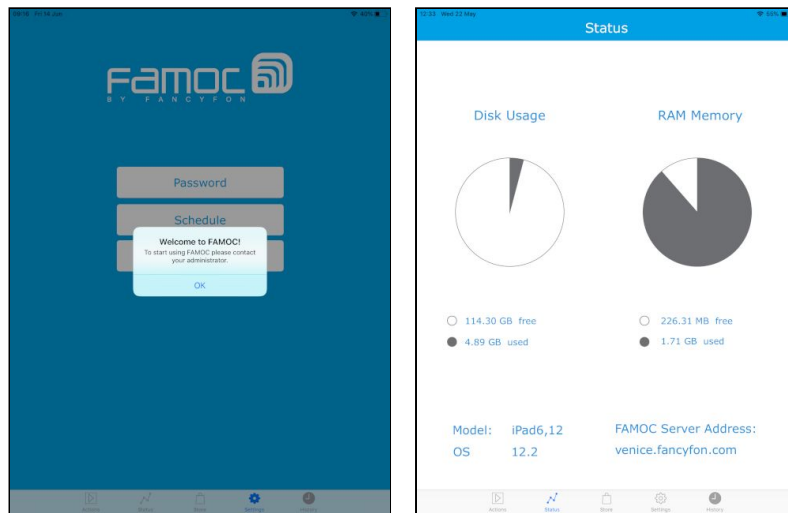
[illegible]

FAMOC
BY FANCYFON

Password

Schedule

Welcome to FAMOC!
To start using FAMOC please contact your administrator.

OK

Actions Status Store Settings History

12:33 Wed 22 May

Status

Disk Usage

RAM Memory

114.30 GB free
4.89 GB used

226.31 MB free
1.71 GB used

Model: iPad6,12
OS 12.2

FAMOC Server Address:
venice.fancyfon.com

Actions Status Store Settings History